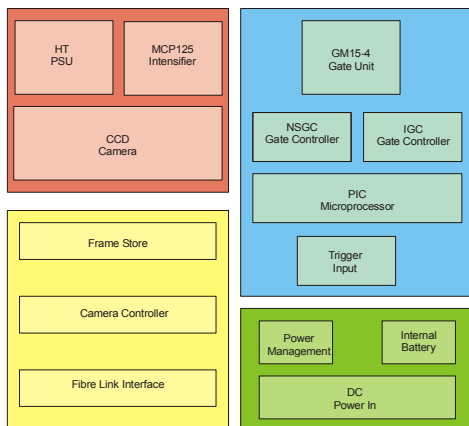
HT PSU

MCP125 Intensifier

CCD Camera

Frame Store

Camera Controller

Fibre Link Interface

GM15-4 Gate Unit

NSGC Gate Controller

IGC Gate Controller

PIC Microprocessor

Trigger Input

Power Management

Internal Battery

DC Power In